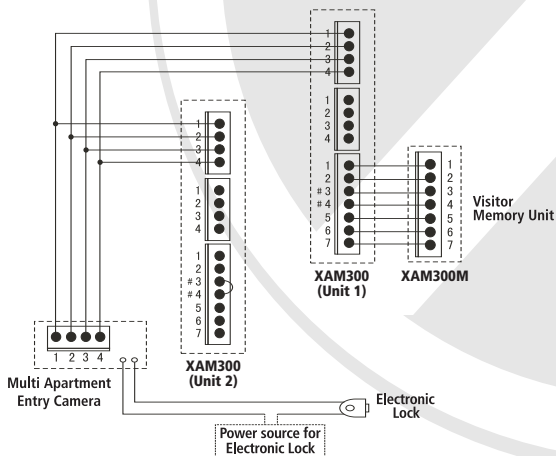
1
2
3
4

1
2
3
4

1
2
# 3
# 4
5
6
7

1
2
3
4
5
6
7

Visitor Memory Unit

XAM300 (Unit 1)

XAM300M

1
2
3
4

1
2
3
4

1
2
# 3
# 4
5
6
7

XAM300 (Unit 2)

1 2 3 4

Multi Apartment Entry Camera

Electronic Lock

Power source for Electronic Lock